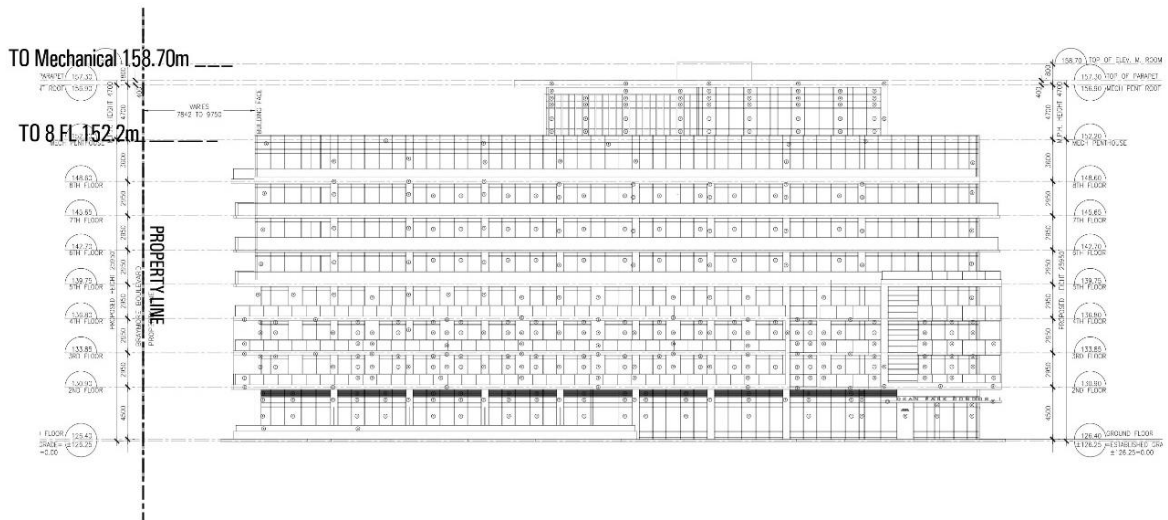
TO Mechanical 158.70m

TO 8 FL 152.2m

PARAPET 157.32
T/ ROOF 156.90

MECH PENTHOUSE

148.60
8TH FLOOR

145.65
7TH FLOOR

142.70
6TH FLOOR

139.75
5TH FLOOR

136.80
4TH FLOOR

133.85
3RD FLOOR

130.90
2ND FLOOR

FLOOR 126.42
GRADE = 126.25
=0.00

VARIES
7843 TO 9750

PROPERTY LINE

4700
2950
2950
2950
2950
2950
2950
2950
4500

158.70 TOP OF ELEV. M. ROOM
157.30 TOP OF PARAPET
156.90 MECH PENT ROOF
152.20 MECH PENTHOUSE
148.60 8TH FLOOR
145.65 7TH FLOOR
142.70 6TH FLOOR
139.75 5TH FLOOR
136.80 4TH FLOOR
133.85 3RD FLOOR
130.90 2ND FLOOR
126.40 GROUND FLOOR
126.25 ESTABLISHED GRA
±126.25=0.00

PROPOSED HEIGHT 29500

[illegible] PARK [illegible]